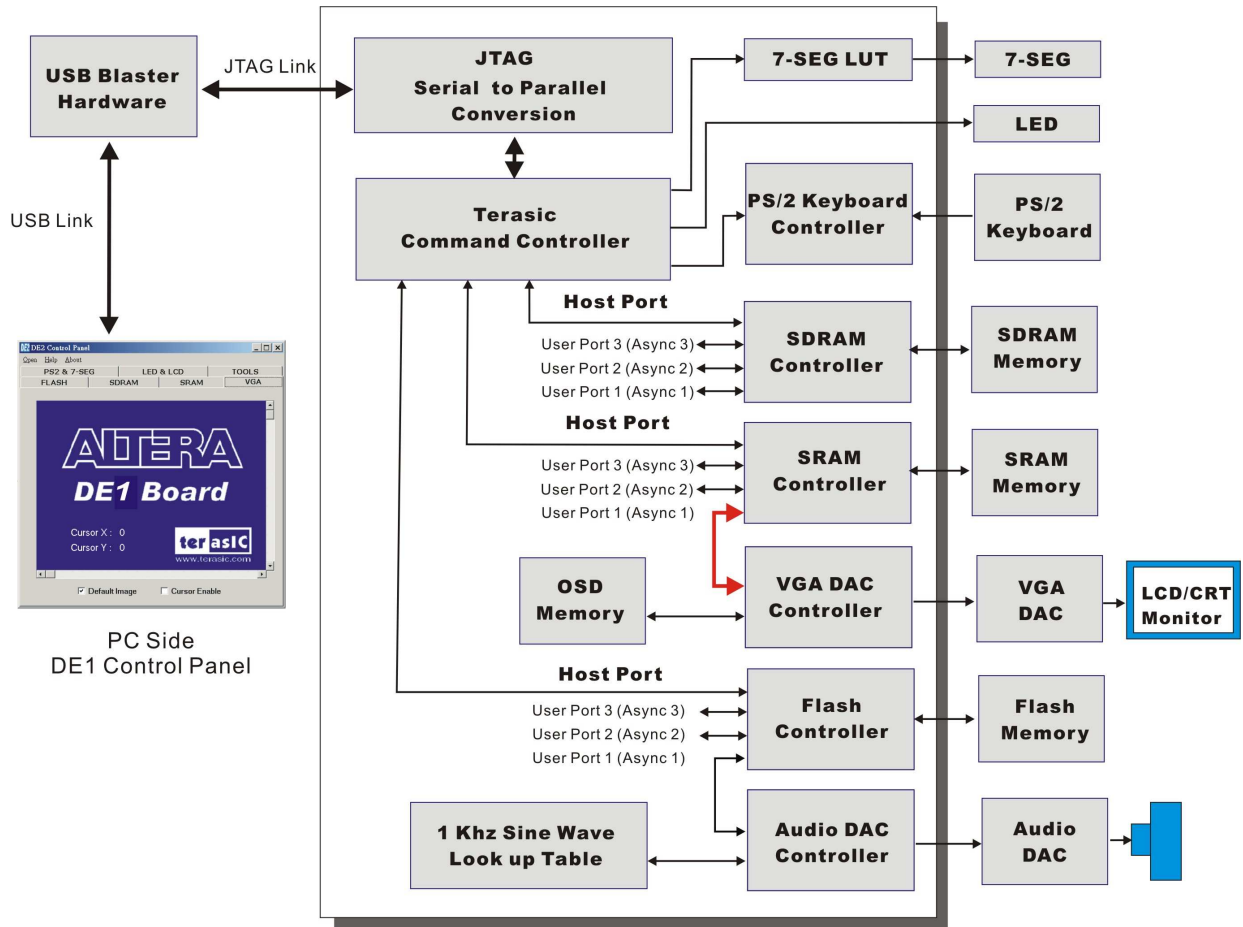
USB Blaster Hardware

JTAG Link

USB Link

DE2 Control Panel
Open Help About
PS2 & 7-SEG | LED & LCD | TOOLS
FLASH | SDRAM | SRAM | VGA

ALTERA
DE1 Board

Cursor X : 0
Cursor Y : 0

ter asIC
www.terasic.com

Default Image
Cursor Enable

PC Side
DE1 Control Panel

JTAG
Serial to Parallel
Conversion

Terasic
Command Controller

7-SEG LUT

7-SEG

LED

PS/2 Keyboard Controller

PS/2 Keyboard

Host Port

User Port 3 (Async 3)
User Port 2 (Async 2)
User Port 1 (Async 1)

SDRAM Controller

SDRAM Memory

Host Port

User Port 3 (Async 3)
User Port 2 (Async 2)
User Port 1 (Async 1)

SRAM Controller

SRAM Memory

OSD Memory

VGA DAC Controller

VGA DAC

LCD/CRT Monitor

Host Port

User Port 3 (Async 3)
User Port 2 (Async 2)
User Port 1 (Async 1)

Flash Controller

Flash Memory

1 Khz Sine Wave
Look up Table

Audio DAC Controller

Audio DAC